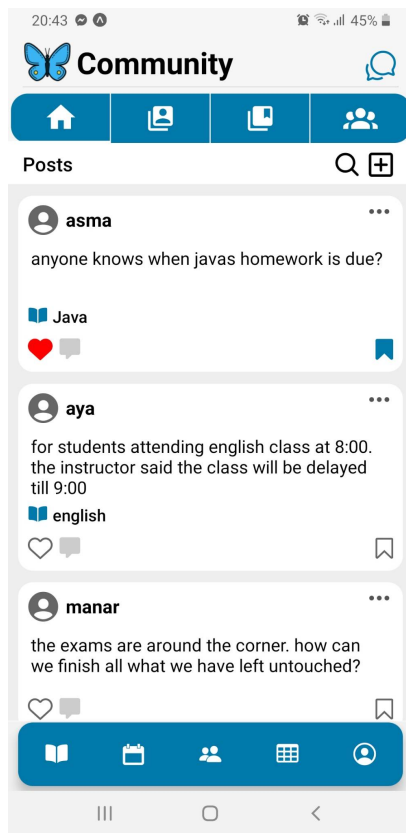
20:43 45%

Community

Posts

asma

anyone knows when javas homework is due?

Java

aya

for students attending english class at 8:00. the instructor said the class will be delayed till 9:00

english

manar

the exams are around the corner. how can we finish all what we have left untouched?